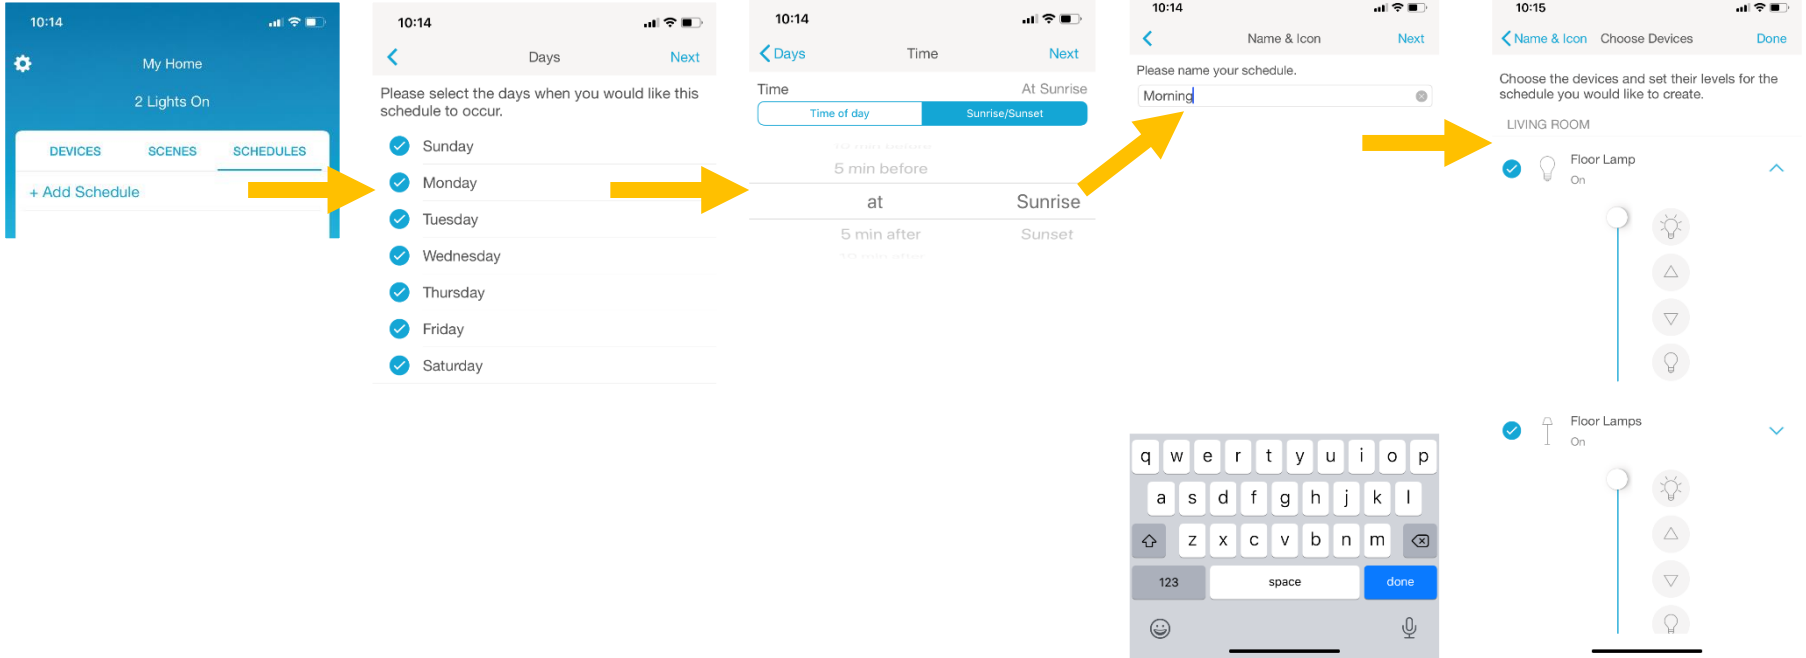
10:14

My Home

2 Lights On

DEVICES SCENES SCHEDULES

+ Add Schedule

10:14

Days Next

Please select the days when you would like this schedule to occur.

Sunday

Monday

Tuesday

Wednesday

Thursday

Friday

Saturday

10:14

Days Time Next

Time At Sunrise

Time of day Sunrise/Sunset

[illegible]

5 min before

at Sunrise

5 min after Sunset

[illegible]

10:14

Name & Icon Next

Please name your schedule.

Morning

q w e r t y u i o p

a s d f g h j k l

z x c v b n m

123 space done

10:15

Name & Icon Choose Devices Done

Choose the devices and set their levels for the schedule you would like to create.

LIVING ROOM

Floor Lamp

On

Floor Lamps

On